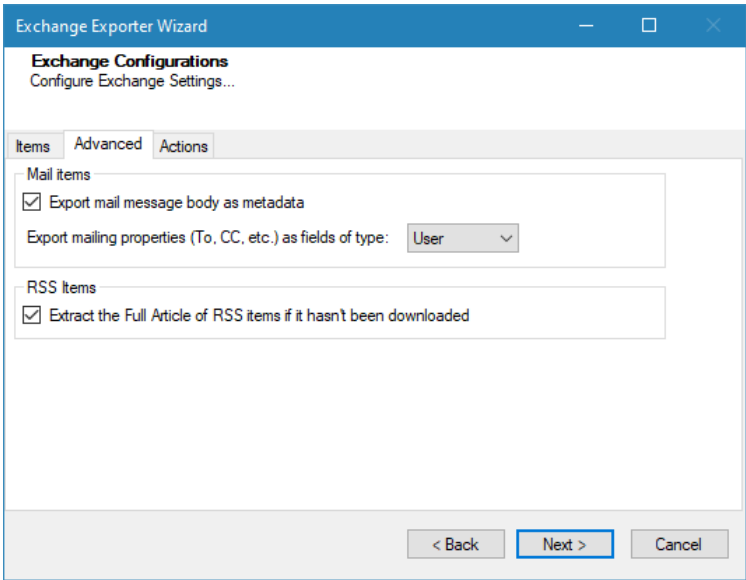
Exchange Exporter Wizard

Exchange Configurations
Configure Exchange Settings...

Items | Advanced | Actions

Mail items

Export mail message body as metadata

Export mailing properties (To, CC, etc.) as fields of type: User

RSS Items

Extract the Full Article of RSS items if it hasn't been downloaded

< Back | Next > | Cancel